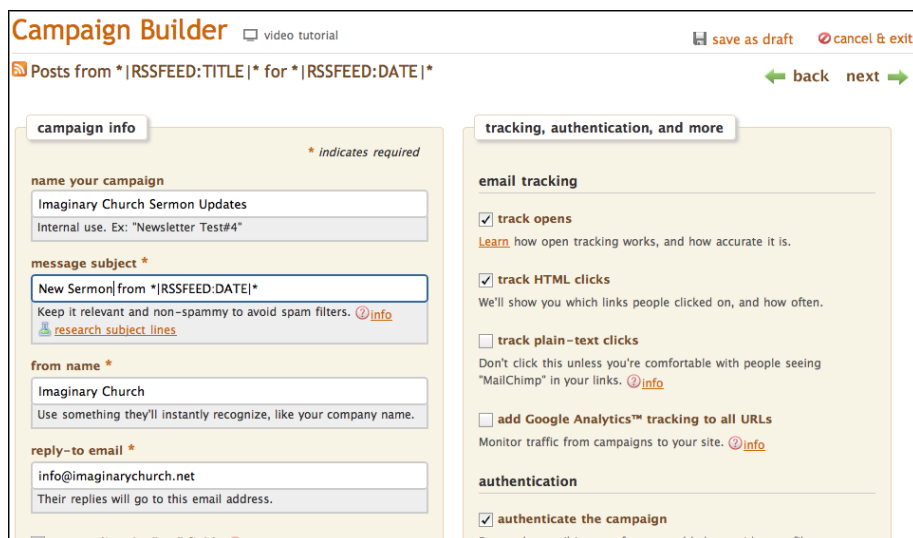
Campaign Builder video tutorial

save as draft cancel & exit

Posts from *|RSSFEED:TITLE|* for *|RSSFEED:DATE|*

back next

campaign info

* indicates required

name your campaign

Imaginary Church Sermon Updates

Internal use. Ex: "Newsletter Test#4"

message subject *

New Sermon from *|RSSFEED:DATE|*

Keep it relevant and non-spammy to avoid spam filters. info

research subject lines

from name *

Imaginary Church

Use something they'll instantly recognize, like your company name.

reply-to email *

info@imaginarychurch.net

Their replies will go to this email address.

tracking, authentication, and more

email tracking

track opens

Learn how open tracking works, and how accurate it is.

track HTML clicks

We'll show you which links people clicked on, and how often.

track plain-text clicks

Don't click this unless you're comfortable with people seeing "MailChimp" in your links. info

add Google Analytics™ tracking to all URLs

Monitor traffic from campaigns to your site. info

authentication

authenticate the campaign